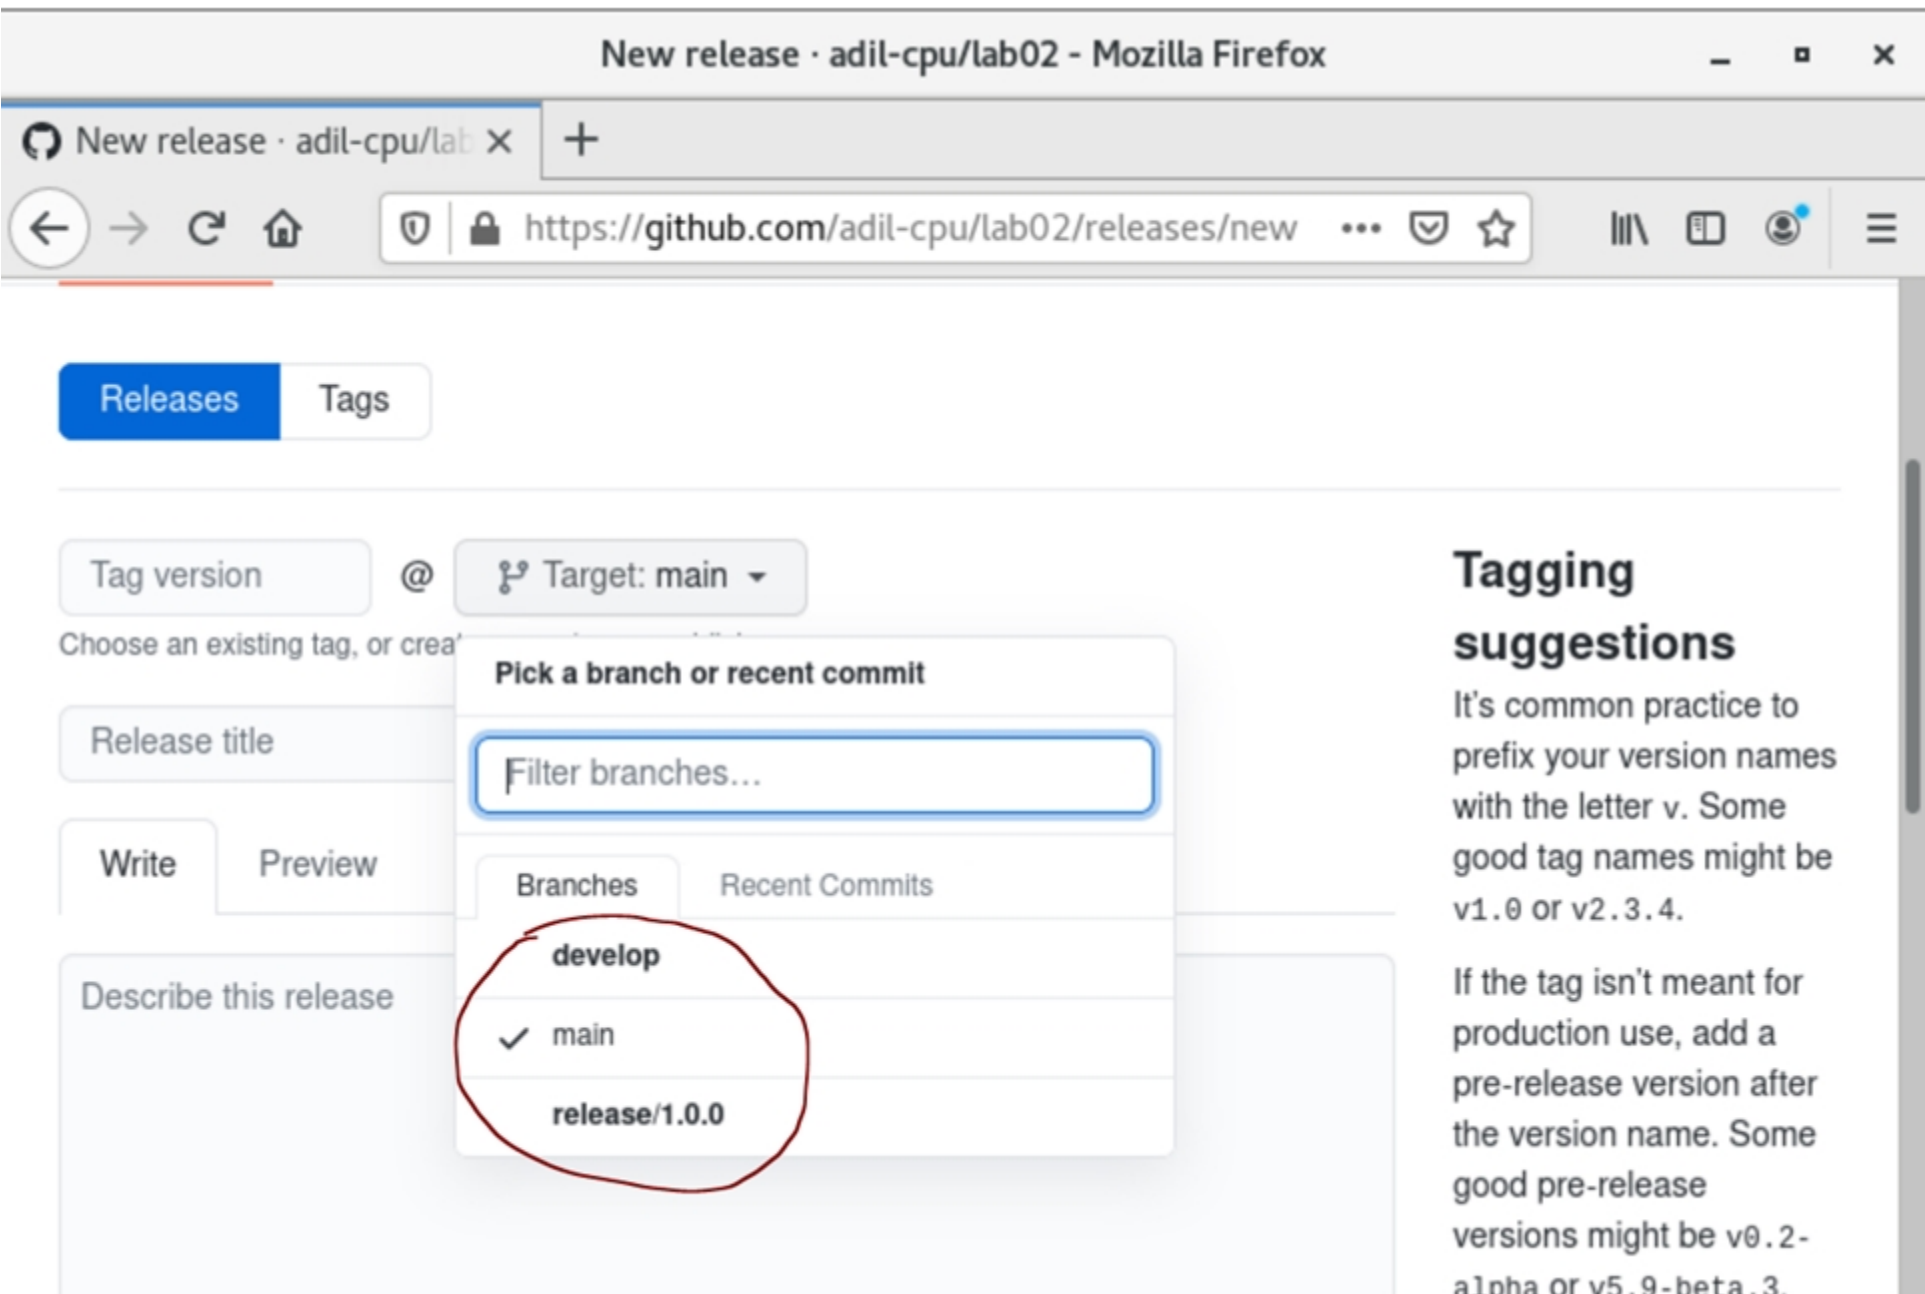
New release · adil-cpu/lab02 - Mozilla Firefox

New release · adil-cpu/lat ×

+

https://github.com/adil-cpu/lab02/releases/new

Releases Tags

Tag version @ Target: main

Choose an existing tag, or crea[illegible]

Release title

Write Preview

Describe this release

Pick a branch or recent commit

Filter branches...

Branches Recent Commits

develop

main

release/1.0.0

Tagging suggestions

It's common practice to prefix your version names with the letter v. Some good tag names might be v1.0 or v2.3.4.

If the tag isn't meant for production use, add a pre-release version after the version name. Some good pre-release versions might be v0.2-alpha or v5.9-beta.3.